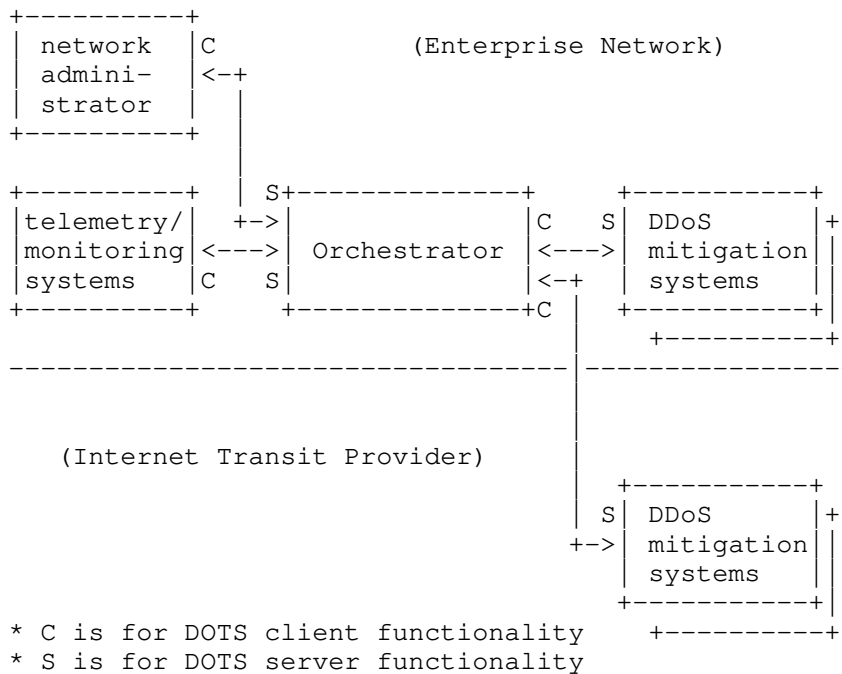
network administrator C

(Enterprise Network)

telemetry/ monitoring systems C

S Orchestrator S

C S

C

DDoS mitigation systems

(Internet Transit Provider)

S

DDoS mitigation systems

* C is for DOTS client functionality
* S is for DOTS server functionality